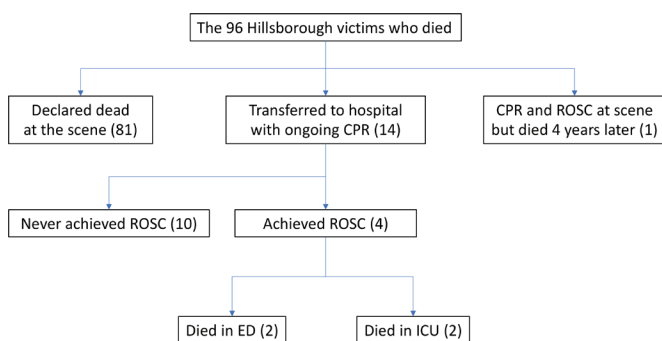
The 96 Hillsborough victims who died

Declared dead at the scene (81)

Transferred to hospital with ongoing CPR (14)

CPR and ROSC at scene but died 4 years later (1)

Never achieved ROSC (10)

Achieved ROSC (4)

Died in ED (2)

Died in ICU (2)